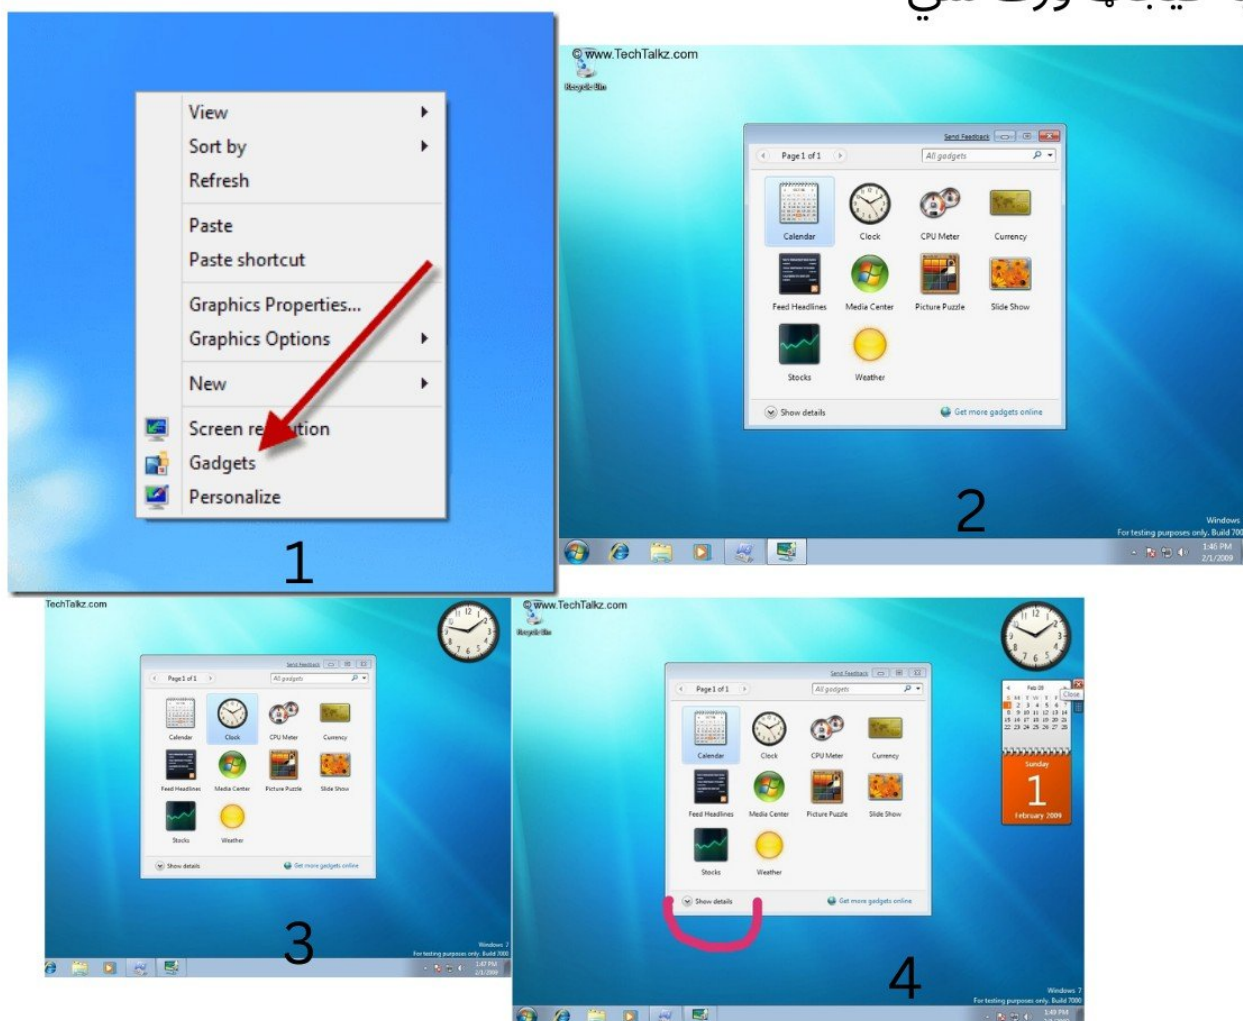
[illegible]

View
Sort by
Refresh
Paste
Paste shortcut
Graphics Properties...
Graphics Options
New
Screen re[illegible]tion
Gadgets
Personalize

1

© www.TechTalkz.com
Recycle Bin
Send Feedback
Page 1 of 1
All gadgets
Calendar
Clock
CPU Meter
Currency
Feed Headlines
Media Center
Picture Puzzle
Slide Show
Stocks
Weather
Show details
Get more gadgets online

2

Windows
For testing purposes only. Build 700
1:46 PM
2/1/2009

TechTalkz.com
Send Feedback
Page 1 of 1
All gadgets
Calendar
Clock
CPU Meter
Currency
Feed Headlines
Media Center
Picture Puzzle
Slide Show
Stocks
Weather
Show details
Get more gadgets online

3

Windows 7
For testing purposes only. Build 7000
1:47 PM
2/1/2009

© www.TechTalkz.com
Recycle Bin
Send Feedback
Page 1 of 1
All gadgets
Calendar
Clock
CPU Meter
Currency
Feed Headlines
Media Center
Picture Puzzle
Slide Show
Stocks
Weather
Show details
Get more gadgets online
Feb 09
Close
Sunday
1
February 2009

4

Windows 7
For testing purposes only. Build 7000
1:49 PM